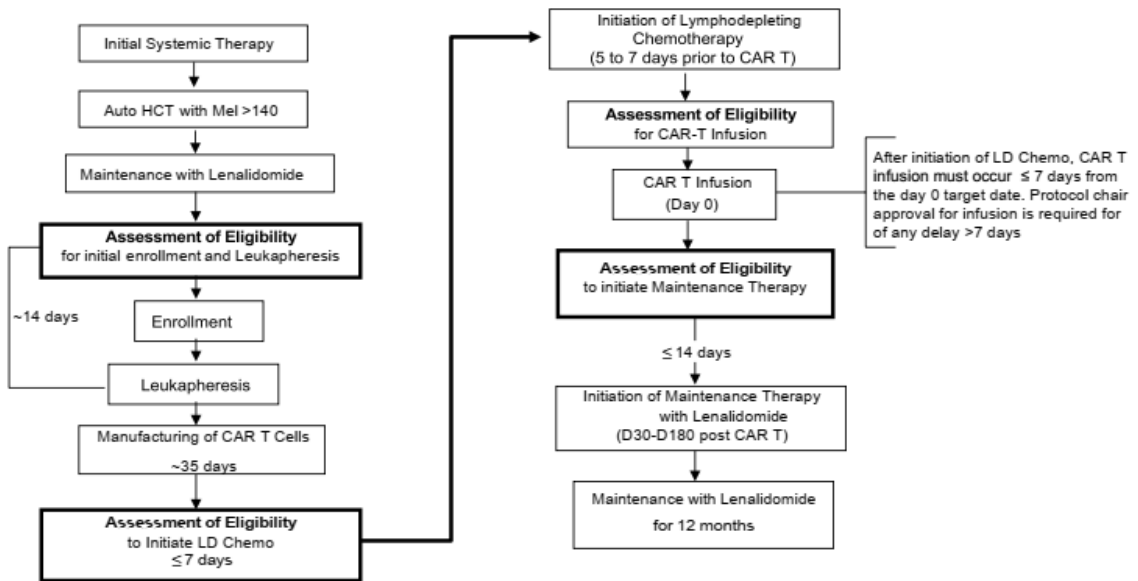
Initial Systemic Therapy

Auto HCT with Mel >140

Maintenance with Lenalidomide

**Assessment of Eligibility**
for initial enrollment and Leukapheresis

~14 days

Enrollment

Leukapheresis

Manufacturing of CAR T Cells

~35 days

**Assessment of Eligibility**
to Initiate LD Chemo
$\leq$7 days

Initiation of Lymphodepleting Chemotherapy
(5 to 7 days prior to CAR T)

**Assessment of Eligibility**
for CAR-T Infusion

CAR T Infusion
(Day 0)

After initiation of LD Chemo, CAR T infusion must occur $\leq$ 7 days from the day 0 target date. Protocol chair approval for infusion is required for of any delay >7 days

**Assessment of Eligibility**
to initiate Maintenance Therapy

$\leq$ 14 days

Initiation of Maintenance Therapy with Lenalidomide
(D30-D180 post CAR T)

Maintenance with Lenalidomide
for 12 months